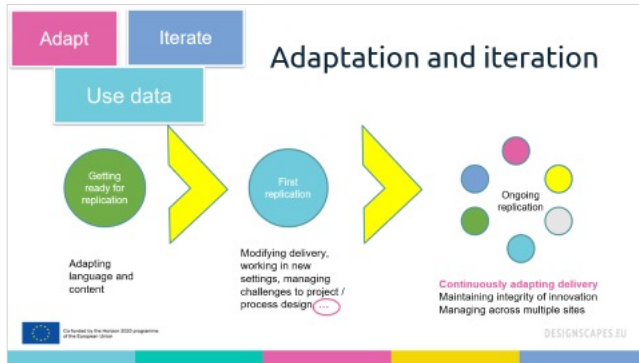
Adapt

Iterate

Use data

Adaptation and iteration

Getting ready for replication

First replication

Ongoing replication

Adapting language and content

Modifying delivery, working in new settings, managing challenges to project / process design ...

Continuously adapting delivery
Maintaining integrity of innovation
Managing across multiple sites

Co-funded by the Horizon 2020 programme of the European Union

DESIGNSCAPES.EU